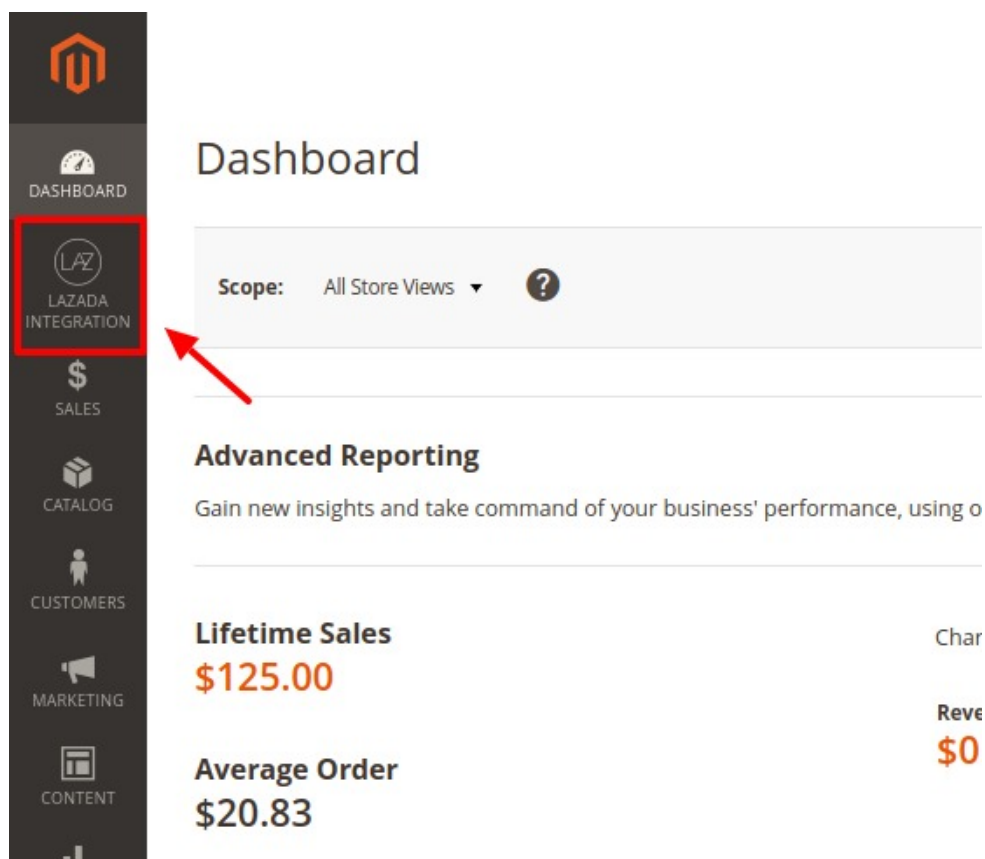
DASHBOARD

LAZ
LAZADA INTEGRATION

$
SALES

CATALOG

CUSTOMERS

MARKETING

CONTENT

Dashboard

Scope: All Store Views ▾ ?

Advanced Reporting

Gain new insights and take command of your business' performance, using o

Lifetime Sales
$125.00

Average Order
$20.83

Char

Reve
$0